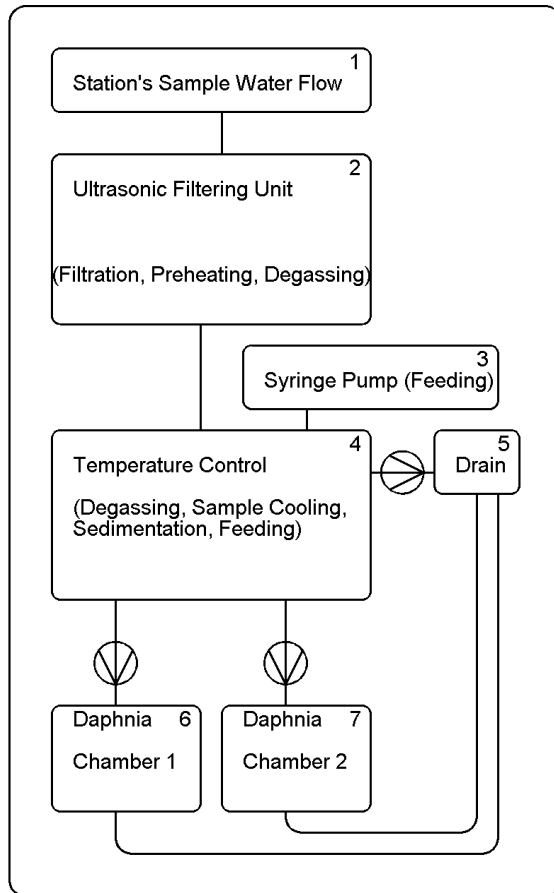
1
Station's Sample Water Flow

2
Ultrasonic Filtering Unit

(Filtration, Preheating, Degassing)

3
Syringe Pump (Feeding)

4
Temperature Control

(Degassing, Sample Cooling, Sedimentation, Feeding)

5
Drain

Daphnia 6

Chamber 1

Daphnia 7

Chamber 2